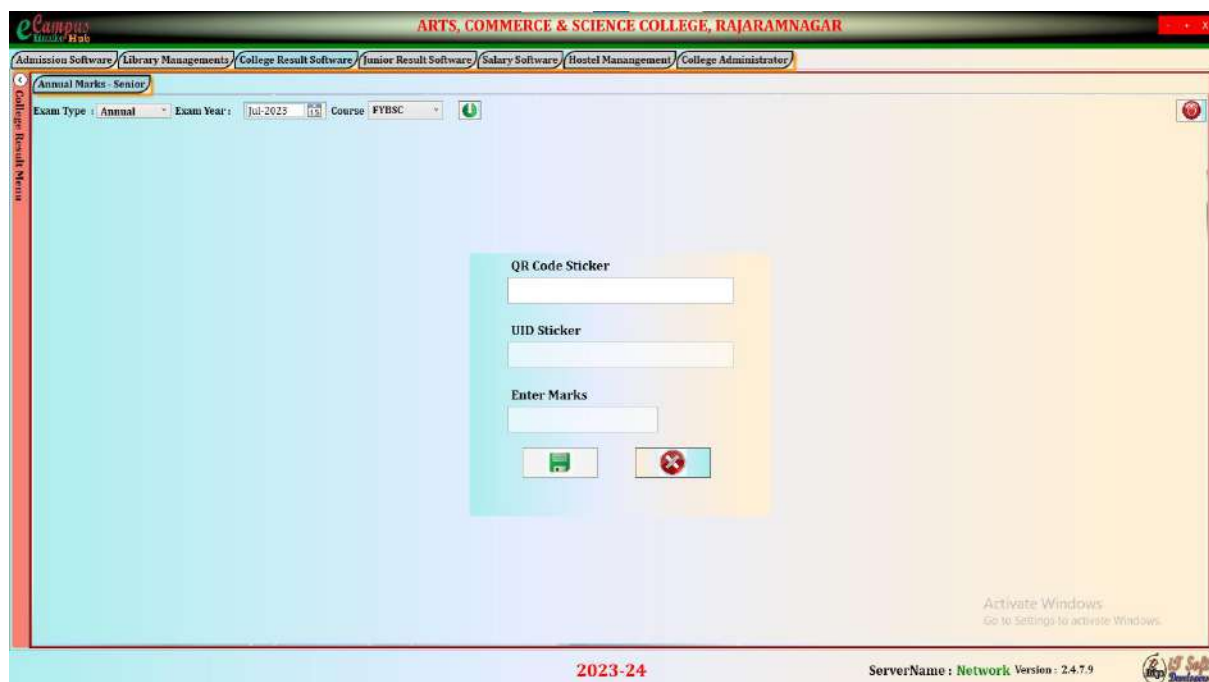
eCampus Hub

ARTS, COMMERCE & SCIENCE COLLEGE, RAJARAMNAGAR

Admission Software | Library Managements | College Result Software | Junior Result Software | Salary Software | Hostel Manangement | College Administrator

Annual Marks - Senior

College Result Menu

Exam Type : Annual   Exam Year : Jul-2023   Course FYBSC

QR Code Sticker

UID Sticker

Enter Marks

Activate Windows
Go to Settings to activate Windows.

2023-24

ServerName : Network Version : 2.4.7.9

IT Soft